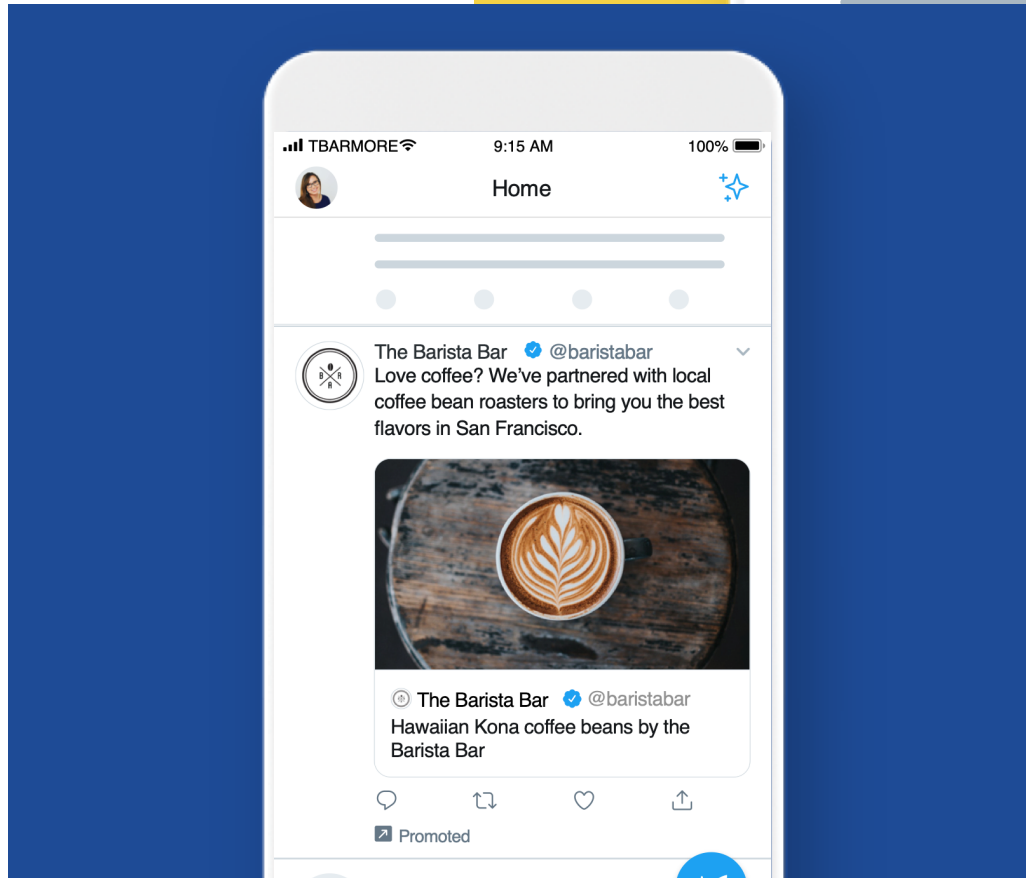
TBARMORE 9:15 AM 100%

Home

The Barista Bar @baristabar
Love coffee? We've partnered with local coffee bean roasters to bring you the best flavors in San Francisco.

The Barista Bar @baristabar
Hawaiian Kona coffee beans by the Barista Bar

Promoted